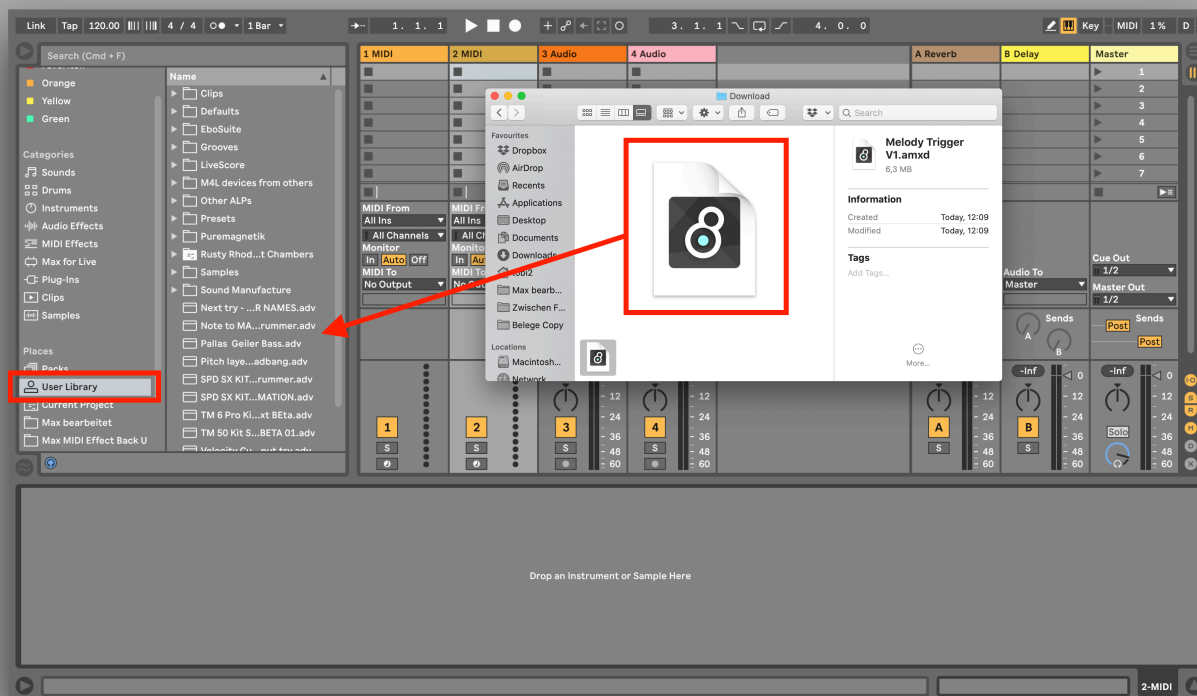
Link Tap 120.00 4 / 4 1 Bar 1. 1. 1 3. 1. 1 4. 0. 0 Key MIDI 1 % D

Search (Cmd + F)

Orange
Yellow
Green

Categories
Sounds
Drums
Instruments
Audio Effects
MIDI Effects
Max for Live
Plug-Ins
Clips
Samples

Places
Packs
User Library
Current Project
Max bearbeitet
Max MIDI Effect Back U

Name
Clips
Defaults
EboSuite
Grooves
LiveScore
M4L devices from others
Other ALPs
Presets
Puremagnetik
Rusty Rhod...t Chambers
Samples
Sound Manufacture
Next try - ...R NAMES.adv
Note to MA...rummer.adv
Pallas Geiler Bass.adv
Pitch laye...adbang.adv
SPD SX KIT...rummer.adv
SPD SX KIT...MATION.adv
TM 6 Pro Ki...xt BEta.adv
TM 50 Kit S...BETA 01.adv

1 MIDI
2 MIDI
3 Audio
4 Audio
A Reverb
B Delay
Master

MIDI From
All Ins
All Channels
Monitor
In Auto Off
MIDI To
No Output

Audio To
Master
Cue Out
1/2
Master Out
1/2
Sends
Post
Sends
Post
-Inf
-Inf
Solo

1 2 3 4 A B
S S S S S S
12 24 36 48 60

Download
Search
Favourites
Dropbox
AirDrop
Recents
Applications
Desktop
Documents
Downloads
tobi2
Max bearb...
Zwischen F...
Belege Copy
Locations
Macintosh...
Network

Melody Trigger V1.amxd
6,3 MB
Information
Created Today, 12:09
Modified Today, 12:09
Tags
Add Tags...
More...

Drop an Instrument or Sample Here

2-MIDI